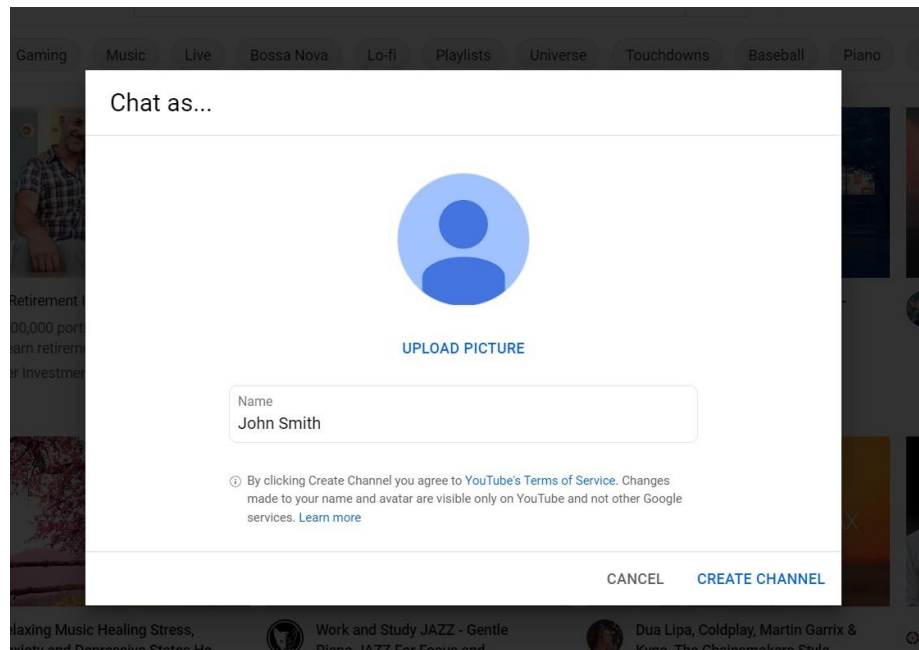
Gaming Music Live Bossa Nova Lo-fi Playlists Universe Touchdowns Baseball Piano

Chat as...

UPLOAD PICTURE

Name
John Smith

By clicking Create Channel you agree to YouTube's Terms of Service. Changes made to your name and avatar are visible only on YouTube and not other Google services. Learn more

CANCEL CREATE CHANNEL

Retirement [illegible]
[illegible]00,000 port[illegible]
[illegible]arn retirem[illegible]
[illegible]r Investmen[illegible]

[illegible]laxing Music Healing Stress, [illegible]

Work and Study JAZZ - Gentle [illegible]

Dua Lipa, Coldplay, Martin Garrix & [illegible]